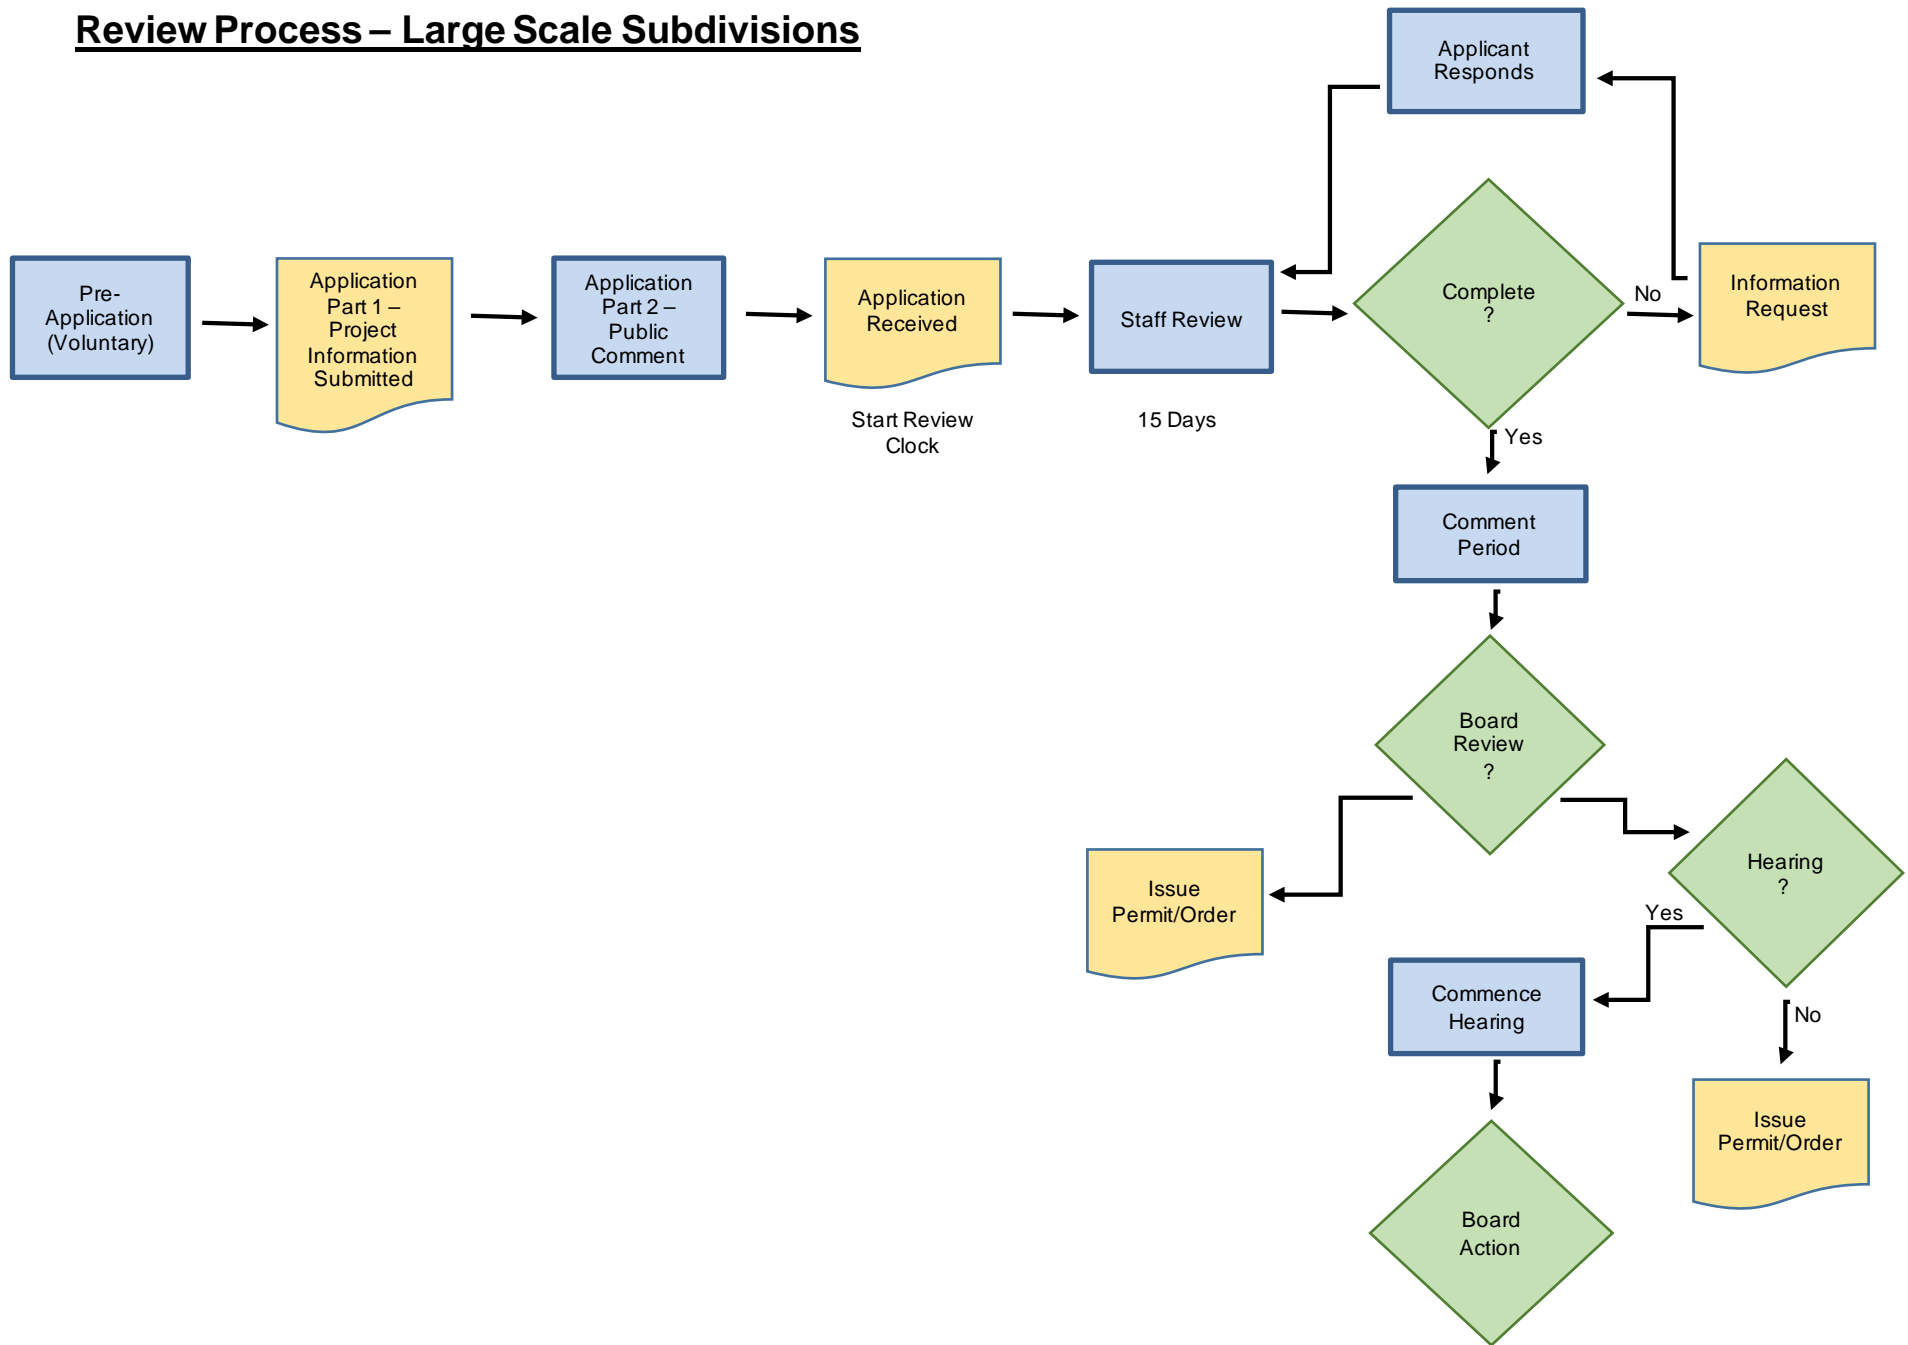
Review Process – Large Scale Subdivisions

Applicant Responds

Pre-Application (Voluntary)

Application Part 1 – Project Information Submitted

Application Part 2 – Public Comment

Application Received

Start Review Clock

Staff Review

15 Days

Complete ?

No

Information Request

Yes

Comment Period

Board Review ?

Hearing ?

Issue Permit/Order

Yes

Commence Hearing

No

Issue Permit/Order

Board Action